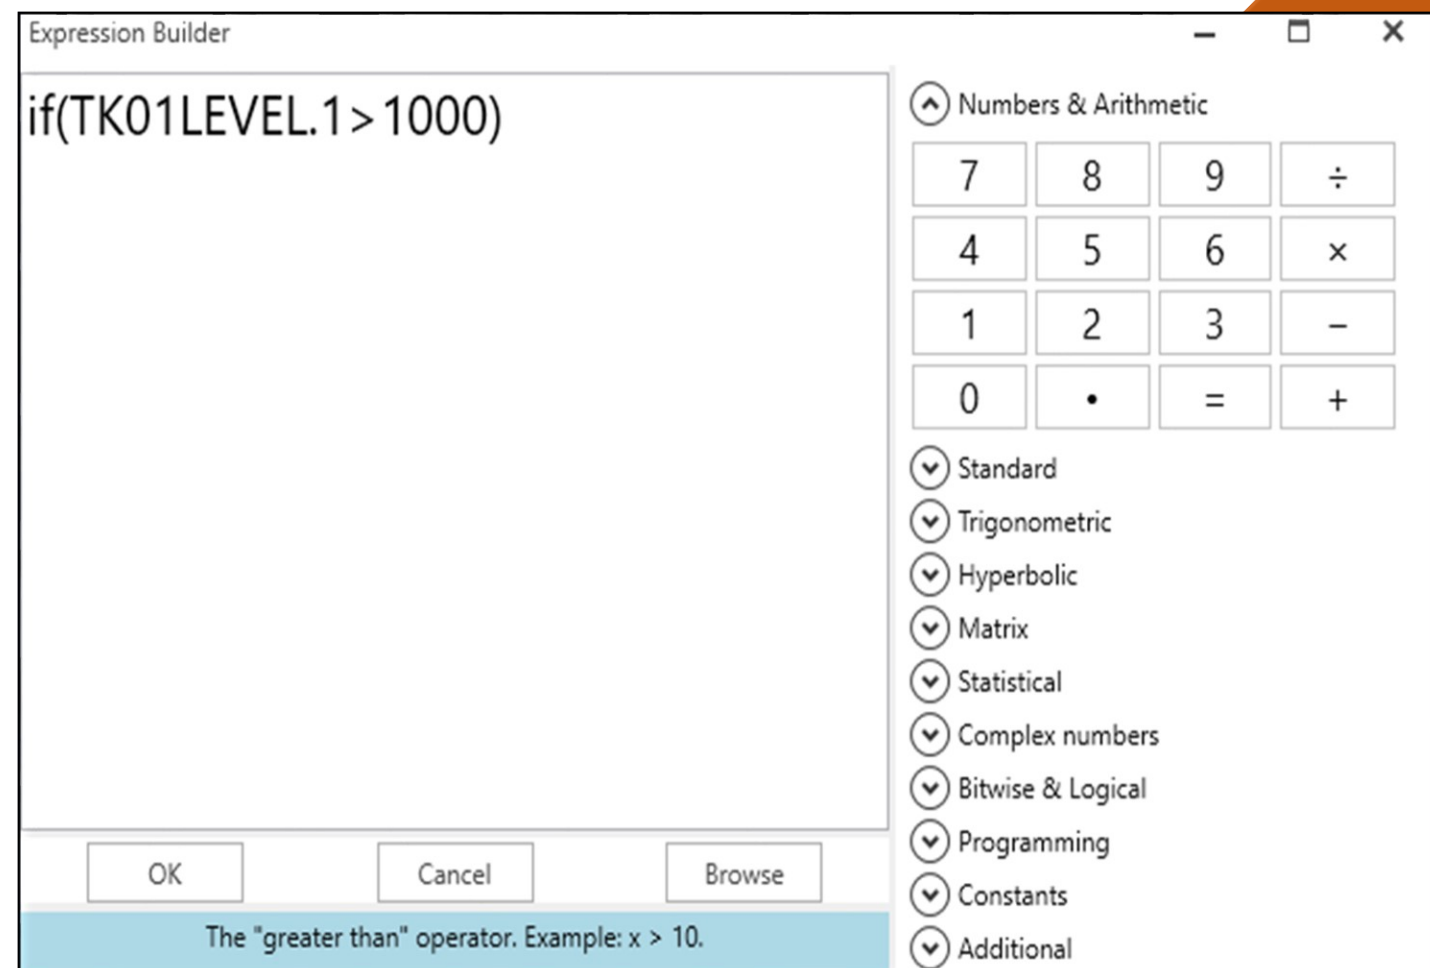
Expression Builder

if(TK01LEVEL.1>1000)

Numbers & Arithmetic

| 7 | 8 | 9 | ÷ |
|---|---|---|---|
| 4 | 5 | 6 | × |
| 1 | 2 | 3 | − |
| 0 | • | = | + |

Standard
Trigonometric
Hyperbolic
Matrix
Statistical
Complex numbers
Bitwise & Logical
Programming
Constants
Additional

OK Cancel Browse

The "greater than" operator. Example: x > 10.